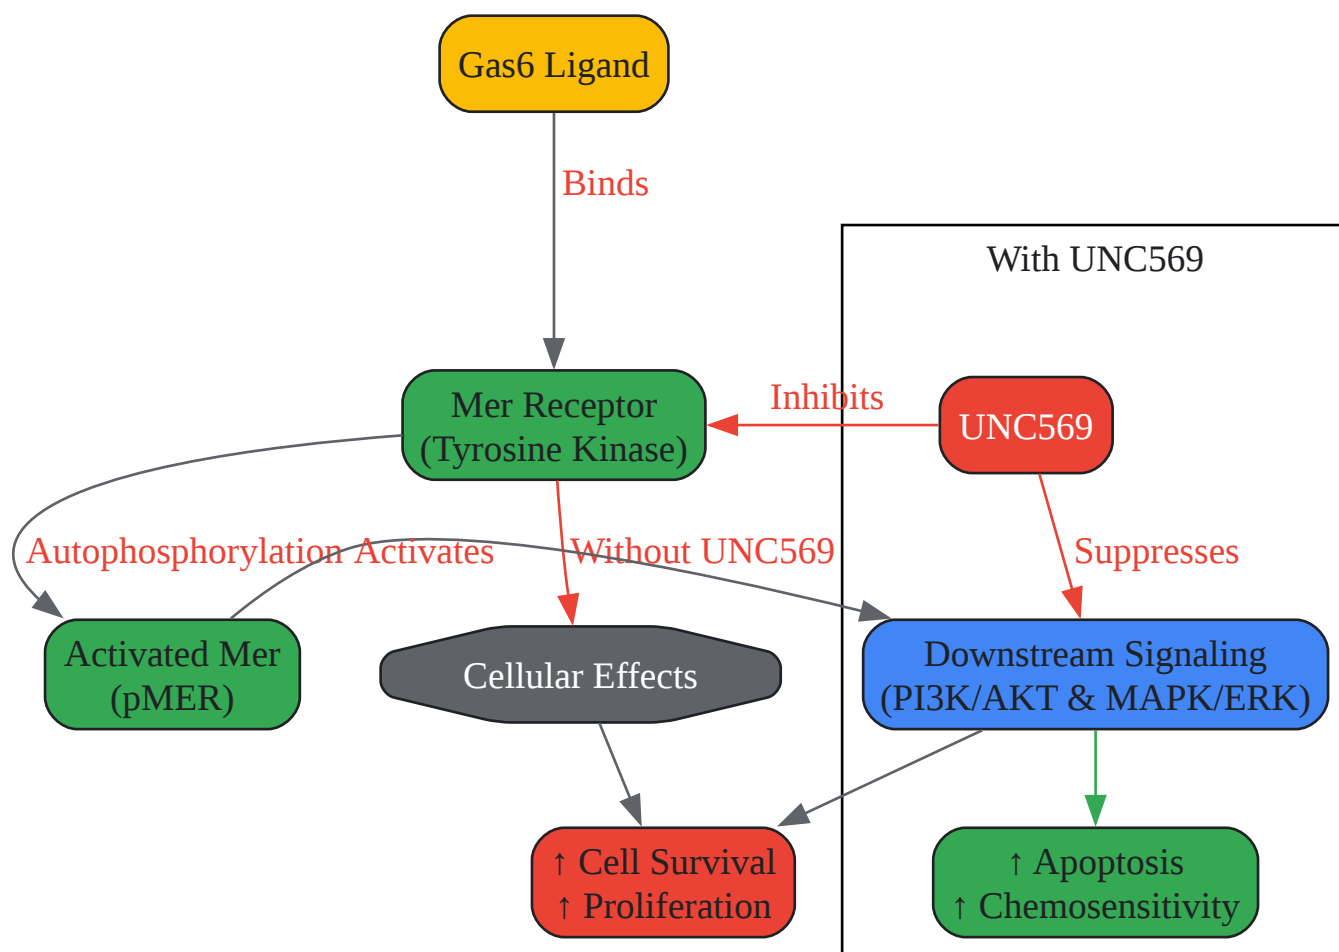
Gas6 Ligand

Binds

With UNC569

Mer Receptor (Tyrosine Kinase)

Inhibits

UNC569

Autophosphorylation Activates

Without UNC569

Suppresses

Activated Mer (pMER)

Cellular Effects

Downstream Signaling (PI3K/AKT & MAPK/ERK)

↑ Cell Survival
↑ Proliferation

↑ Apoptosis
↑ Chemosensitivity